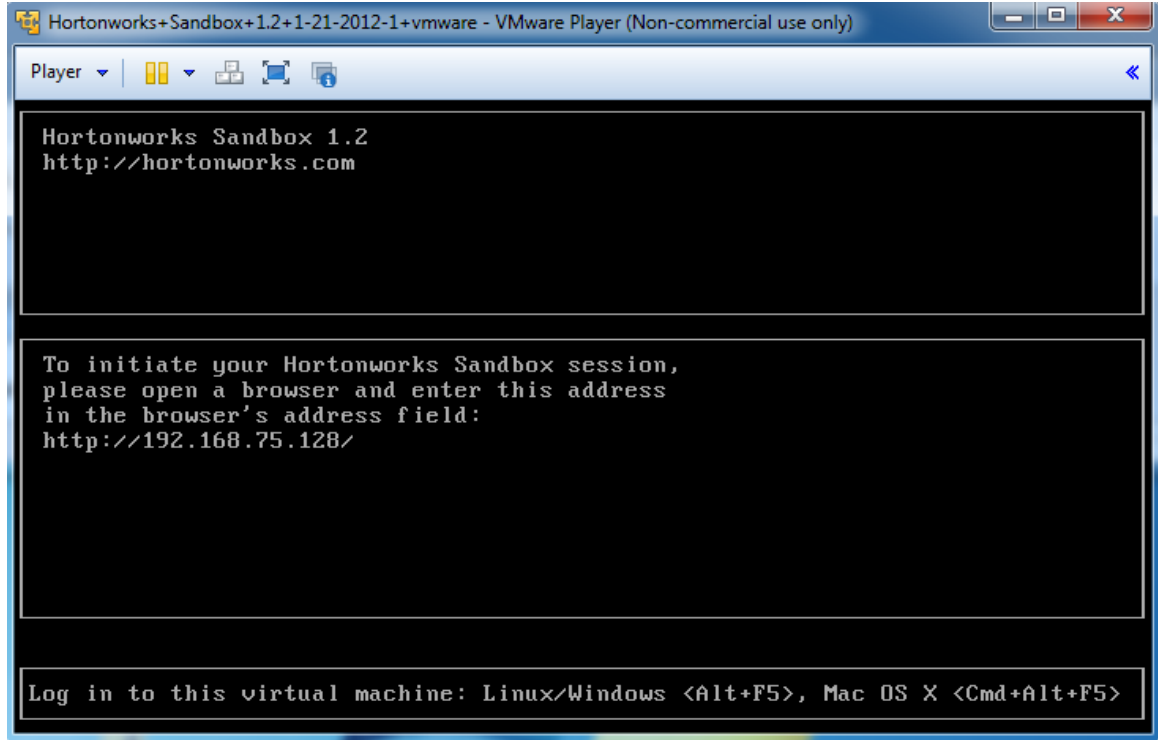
Hortonworks+Sandbox+1.2+1-21-2012-1+vmware - VMware Player (Non-commercial use only)

Player

Hortonworks Sandbox 1.2
http://hortonworks.com

To initiate your Hortonworks Sandbox session, please open a browser and enter this address in the browser's address field:
http://192.168.75.128/

Log in to this virtual machine: Linux/Windows <Alt+F5>, Mac OS X <Cmd+Alt+F5>